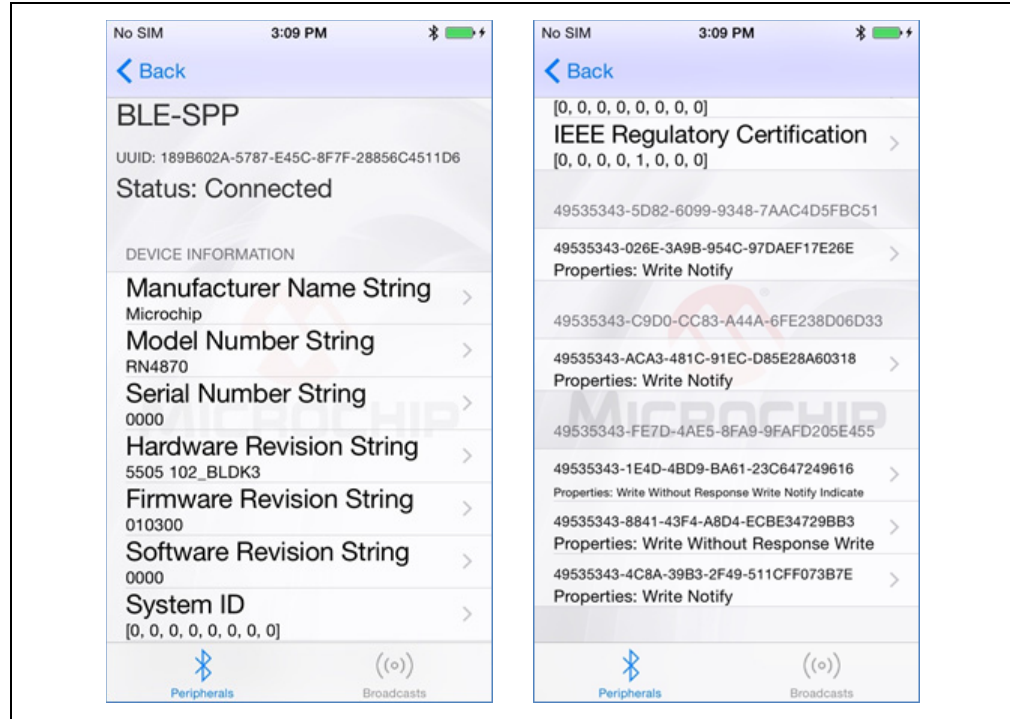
No SIM 3:09 PM

Back

BLE-SPP

UUID: 189B602A-5787-E45C-8F7F-28856C4511D6

Status: Connected

DEVICE INFORMATION

Manufacturer Name String
Microchip

Model Number String
RN4870

Serial Number String
0000

Hardware Revision String
5505 102_BLDK3

Firmware Revision String
010300

Software Revision String
0000

System ID
[0, 0, 0, 0, 0, 0, 0, 0]

MICROCHIP

Peripherals Broadcasts

No SIM 3:09 PM

Back

[0, 0, 0, 0, 0, 0, 0, 0]

IEEE Regulatory Certification
[0, 0, 0, 0, 1, 0, 0, 0]

49535343-5D82-6099-9348-7AAC4D5FBC51

49535343-026E-3A9B-954C-97DAEF17E26E
Properties: Write Notify

49535343-C9D0-CC83-A44A-6FE238D06D33

49535343-ACA3-481C-91EC-D85E28A60318
Properties: Write Notify

49535343-FE7D-4AE5-8FA9-9FAFD205E455

49535343-1E4D-4BD9-BA61-23C647249616
Properties: Write Without Response Write Notify Indicate

49535343-8841-43F4-A8D4-ECBE34729BB3
Properties: Write Without Response Write

49535343-4C8A-39B3-2F49-511CFF073B7E
Properties: Write Notify

MICROCHIP

Peripherals Broadcasts